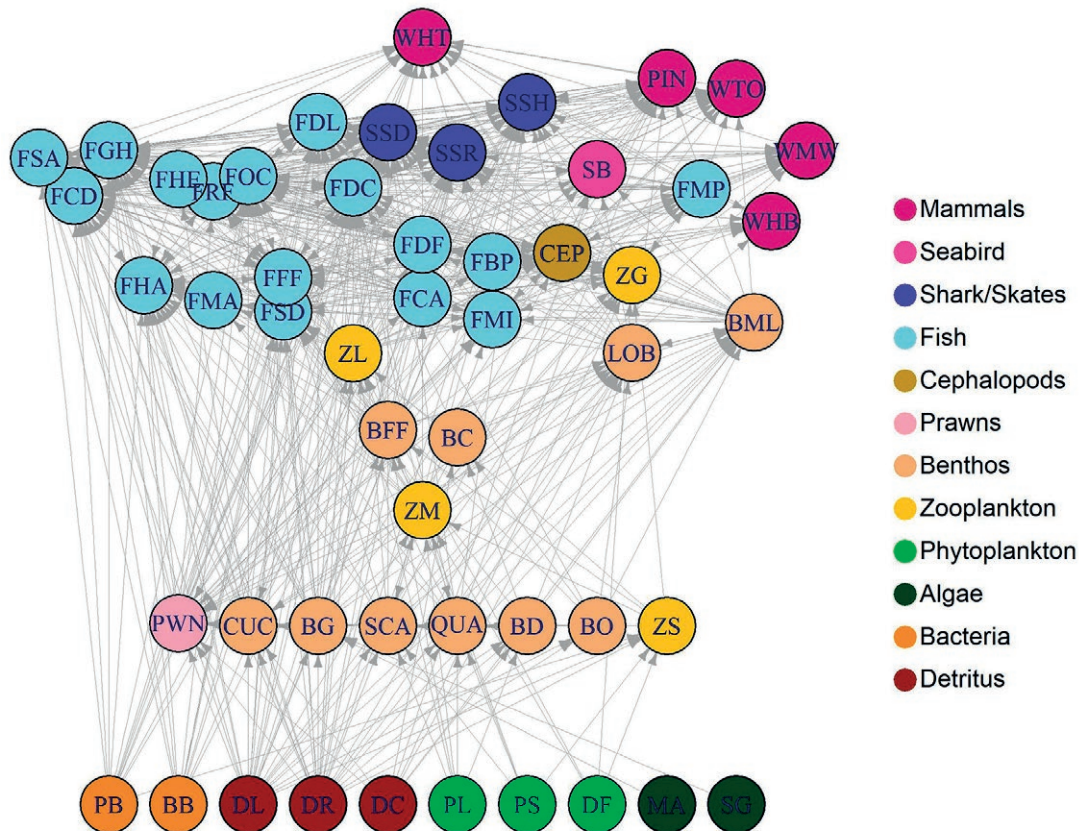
WHT

PIN WTO

SSH

FDL SSD

FSA FGH

SSR

WMW

FHE FRF FOC

SB

FCD

FDC

FMP

WHB

FDF

FBP CEP

ZG

FHA

FFF

FMA

FSD

FCA

FMI

BML

ZL

LOB

BFF

BC

ZM

PWN CUC BG SCA QUA BD BO ZS

PB BB DL DR DC PL PS DF MA SG

Mammals
Seabird
Shark/Skates
Fish
Cephalopods
Prawns
Benthos
Zooplankton
Phytoplankton
Algae
Bacteria
Detritus